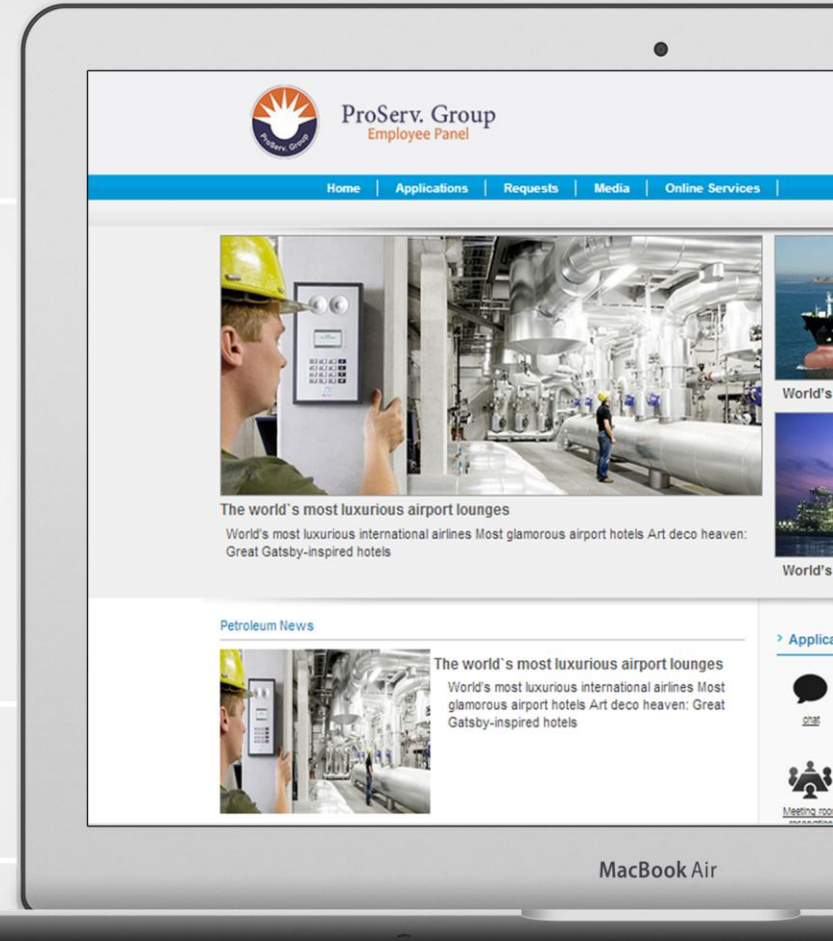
ProServ. Group
Employee Panel

ProServ. Group

Home | Applications | Requests | Media | Online Services |

World's

World's

The world`s most luxurious airport lounges

World's most luxurious international airlines Most glamorous airport hotels Art deco heaven: Great Gatsby-inspired hotels

Petroleum News

The world`s most luxurious airport lounges

World's most luxurious international airlines Most glamorous airport hotels Art deco heaven: Great Gatsby-inspired hotels

> Applica

chat

Meeting roo

MacBook Air